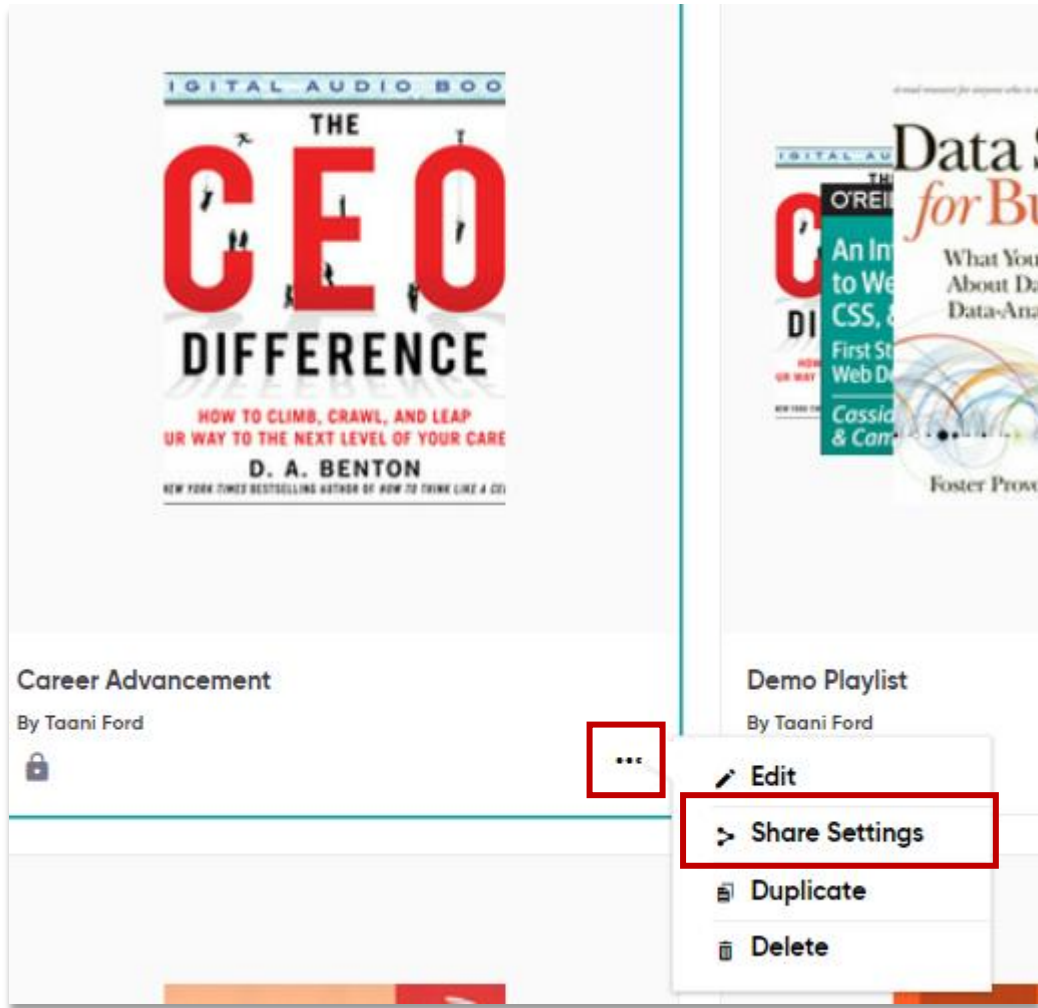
IGITAL AUDIO BOO
THE
CEO
DIFFERENCE
HOW TO CLIMB, CRAWL, AND LEAP
UR WAY TO THE NEXT LEVEL OF YOUR CARE
D. A. BENTON
NEW YORK TIMES BESTSELLING AUTHOR OF HOW TO THINK LIKE A CE

IGITAL AU
DI
O'REI
An In
to We
CSS, &
First St
Web D
Cassi
& Cam
Data S
for Bu
What You
About Da
Data-Ana
Foster Prov

Career Advancement
By Taani Ford

Demo Playlist
By Taani Ford

...
Edit
Share Settings
Duplicate
Delete